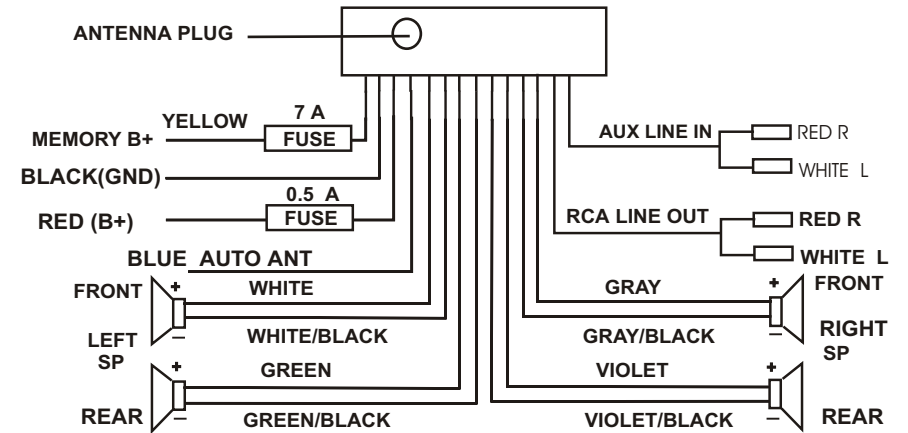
ANTENNA PLUG

YELLOW
7 A
MEMORY B+
FUSE

BLACK(GND)

0.5 A
RED (B+)
FUSE

BLUE AUTO ANT

AUX LINE IN
RED R
WHITE L

RCA LINE OUT
RED R
WHITE L

FRONT
+
WHITE
–
LEFT
SP
WHITE/BLACK

+
GREEN
REAR
–
GREEN/BLACK

GRAY
+
FRONT
–
GRAY/BLACK
RIGHT
SP

VIOLET
+
–
VIOLET/BLACK
REAR